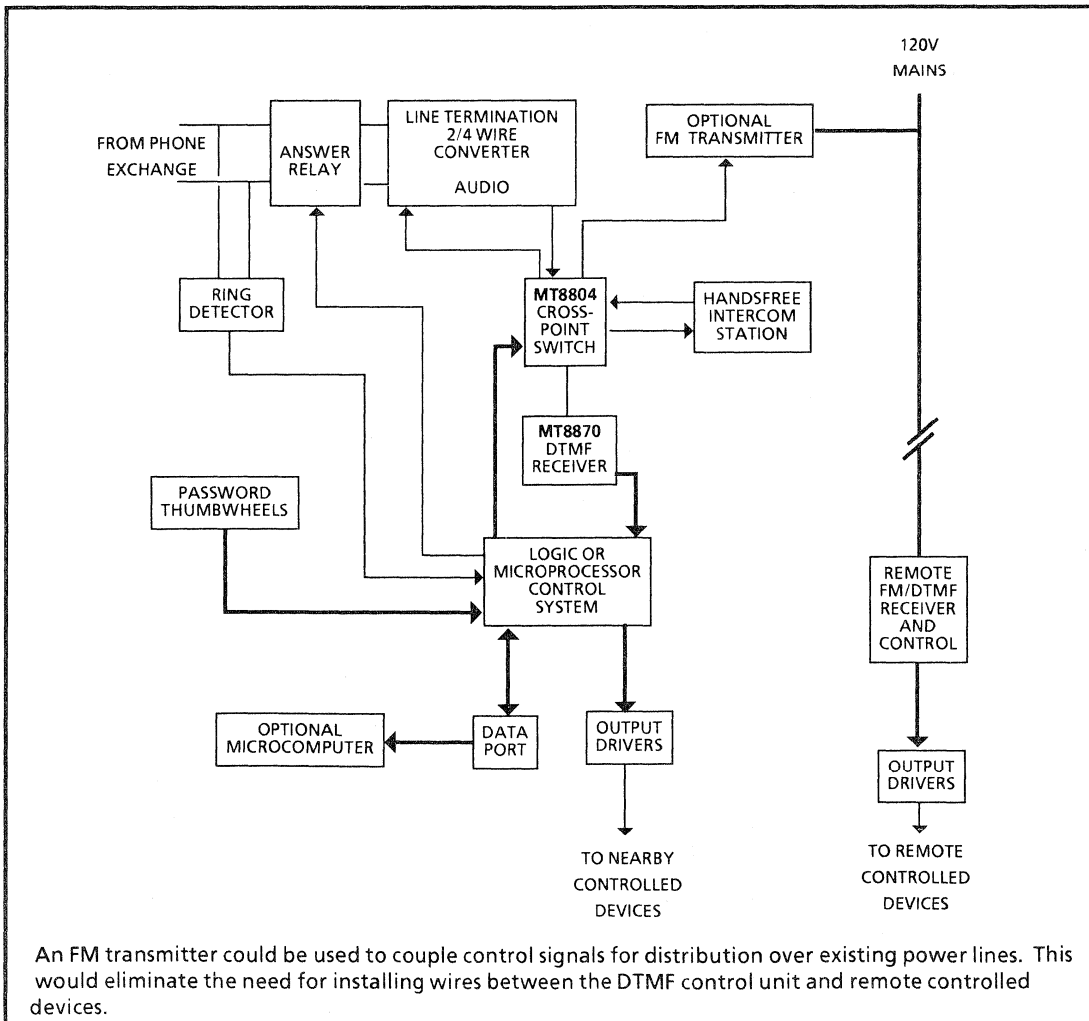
120V
MAINS

FROM PHONE
EXCHANGE

ANSWER
RELAY

LINE TERMINATION
2/4 WIRE
CONVERTER

AUDIO

OPTIONAL
FM TRANSMITTER

RING
DETECTOR

MT8804
CROSS-
POINT
SWITCH

HANDSFREE
INTERCOM
STATION

MT8870
DTMF
RECEIVER

PASSWORD
THUMBWHEELS

LOGIC OR
MICROPROCESSOR
CONTROL
SYSTEM

REMOTE
FM/DTMF
RECEIVER
AND
CONTROL

OPTIONAL
MICROCOMPUTER

DATA
PORT

OUTPUT
DRIVERS

OUTPUT
DRIVERS

TO NEARBY
CONTROLLED
DEVICES

TO REMOTE
CONTROLLED
DEVICES

An FM transmitter could be used to couple control signals for distribution over existing power lines. This would eliminate the need for installing wires between the DTMF control unit and remote controlled devices.